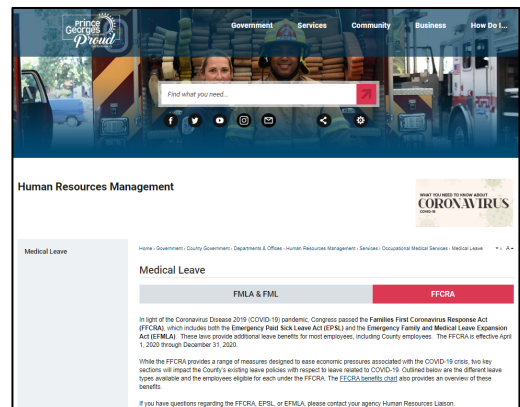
Prince George's Proud

Government Services Community Business How Do I...

Find what you need...

Human Resources Management

WHAT YOU NEED TO KNOW ABOUT CORONAVIRUS COVID-19

Medical Leave

Home › Government › County Government › Departments & Offices › Human Resources Management › Services › Occupational Medical Services › Medical Leave

A+ A-

Medical Leave

FMLA & FML

FFCRA

In light of the Coronavirus Disease 2019 (COVID-19) pandemic, Congress passed the Families First Coronavirus Response Act (FFCRA), which includes both the Emergency Paid Sick Leave Act (EPSL) and the Emergency Family and Medical Leave Expansion Act (EFMLA). These laws provide additional leave benefits for most employees, including County employees. The FFCRA is effective April 1, 2020 through December 31, 2020.

While the FFCRA provides a range of measures designed to ease economic pressures associated with the COVID-19 crisis, two key sections will impact the County's existing leave policies with respect to leave related to COVID-19. Outlined below are the different leave types available and the employees eligible for each under the FFCRA. The FFCRA benefits chart also provides an overview of these benefits.

If you have questions regarding the FFCRA, EPSL, or EFMLA, please contact your agency Human Resources Liaison.